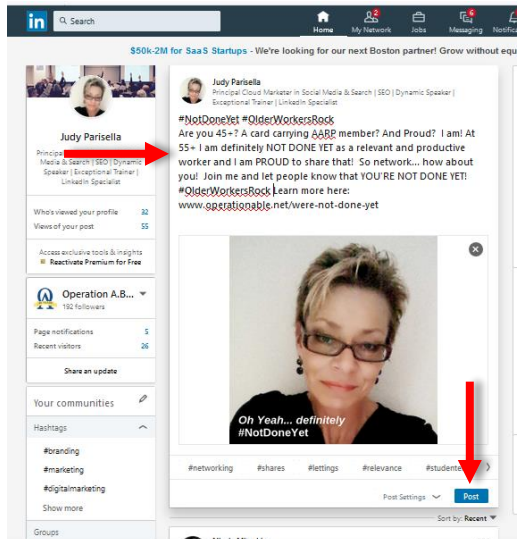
in Search

Home My Network 2 Jobs Messaging 6 Notific

$50k-2M for SaaS Startups - We're looking for our next Boston partner! Grow without equ

Judy Parisella

Principal Cloud Marketer in Social Media & Search | SEO | Dynamic Speaker | Exceptional Trainer | LinkedIn Specialist

Who's viewed your profile 32
Views of your post 55

Access exclusive tools & insights
Reactivate Premium for Free

Operation A.B...
192 followers

Page notifications 5
Recent visitors 26

Share an update

Your communities

Hashtags

#branding
#marketing
#digitalmarketing

Show more

Groups

Judy Parisella
Principal Cloud Marketer in Social Media & Search | SEO | Dynamic Speaker | Exceptional Trainer | LinkedIn Specialist

#NotDoneYet #OlderWorkersRock
Are you 45+? A card carrying AARP member? And Proud? I am! At 55+ I am definitely NOT DONE YET as a relevant and productive worker and I am PROUD to share that! So network... how about you! Join me and let people know that YOU'RE NOT DONE YET! #OlderWorkersRock Learn more here: www.operationable.net/were-not-done-yet

Oh Yeah... definitely
#NotDoneYet

#networking #shares #lettings #relevance #student

Post Settings Post

Sort by: Recent